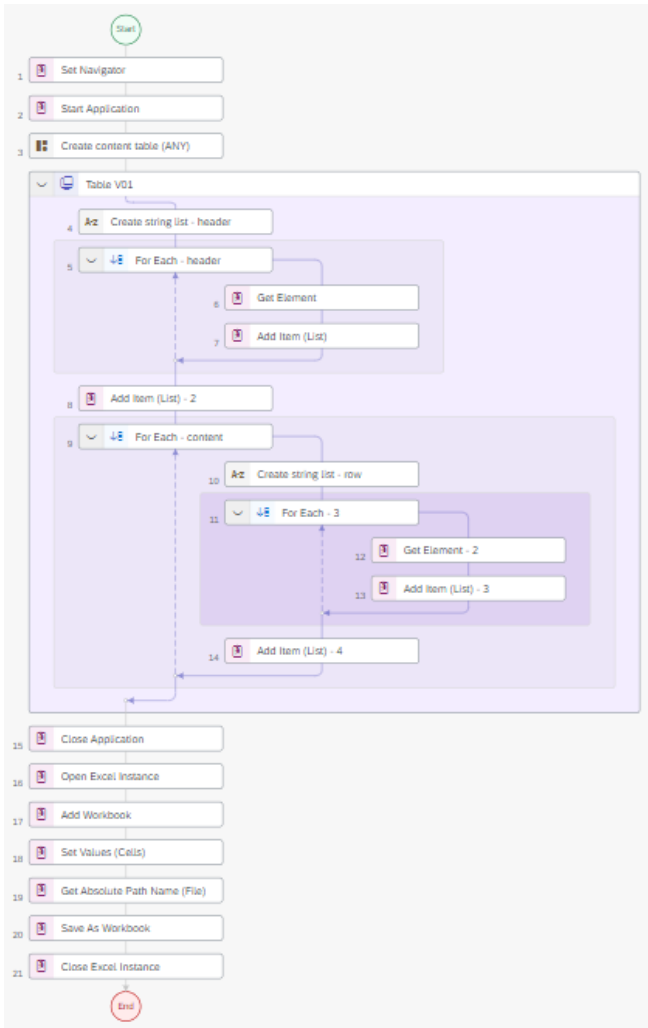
Start

1 Set Navigator

2 Start Application

3 Create content table (ANY)

Table V01

4 A-z Create string list - header

5 For Each - header

6 Get Element

7 Add Item (List)

8 Add Item (List) - 2

9 For Each - content

10 A-z Create string list - row

11 For Each - 3

12 Get Element - 2

13 Add Item (List) - 3

14 Add Item (List) - 4

15 Close Application

16 Open Excel Instance

17 Add Workbook

18 Set Values (Cells)

19 Get Absolute Path Name (File)

20 Save As Workbook

21 Close Excel Instance

End